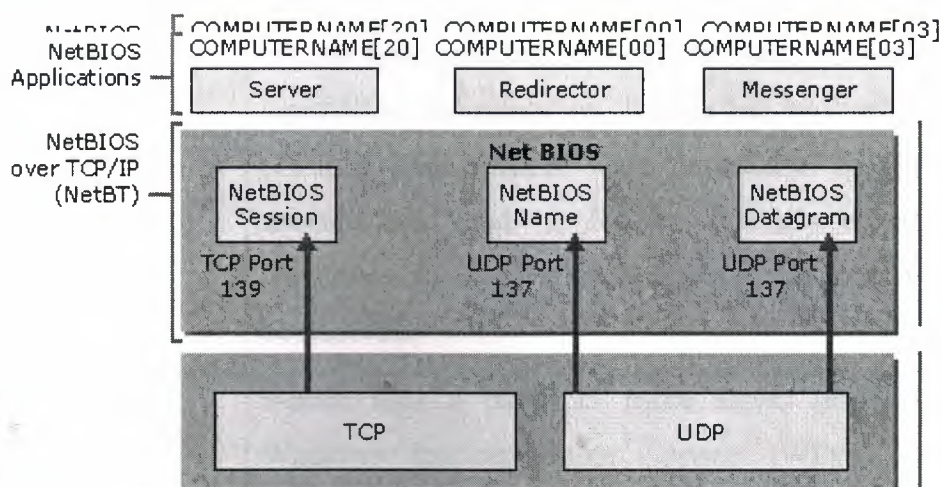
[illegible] COMPUTERNAME[20] COMPUTERNAME[00] COMPUTERNAME[03]
NetBIOS Applications COMPUTERNAME[20] COMPUTERNAME[00] COMPUTERNAME[03]
Server
Redirector
Messenger
NetBIOS over TCP/IP (NetBT)
Net BIOS
NetBIOS Session
NetBIOS Name
NetBIOS Datagram
TCP Port 139
UDP Port 137
UDP Port 137
TCP
UDP